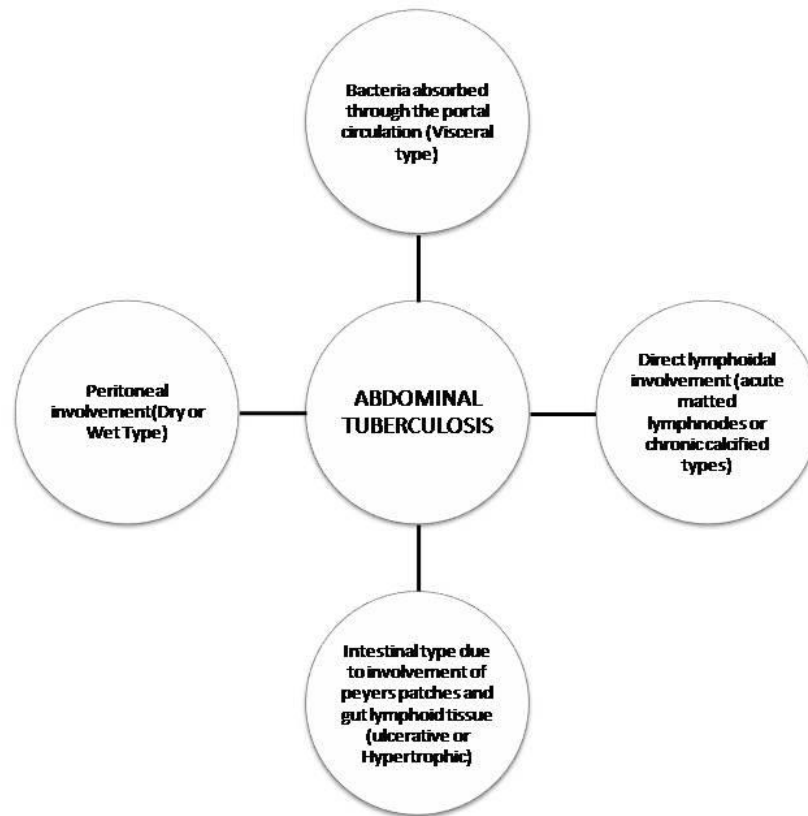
Bacteria absorbed through the portal circulation (Visceral type)

Peritoneal involvement(Dry or Wet Type)

ABDOMINAL TUBERCULOSIS

Direct lymphoidal involvement (acute matted lymphnodes or chronic calcified types)

Intestinal type due to involvement of peyers patches and gut lymphoid tissue (ulcerative or Hypertrophic)